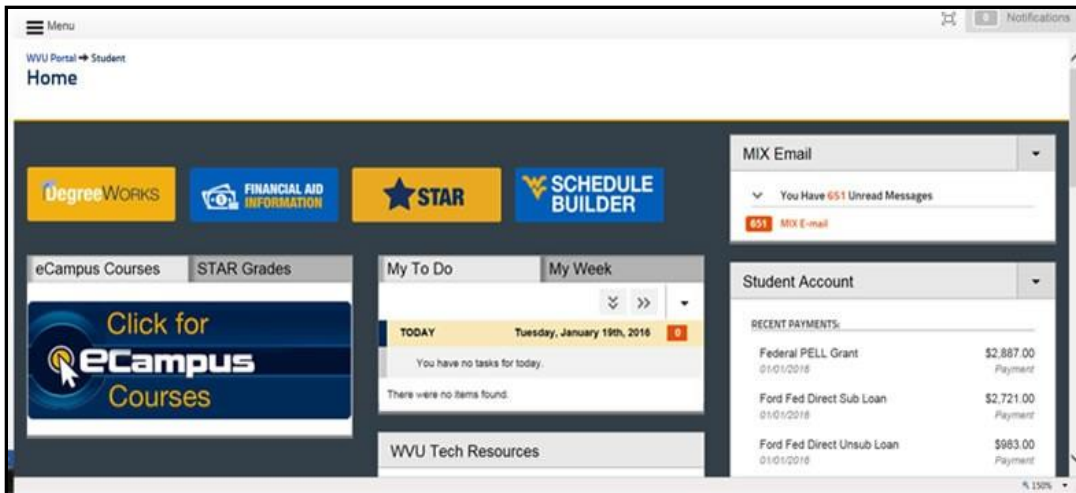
Menu

Notifications

WVU Portal → Student

Home

DegreeWORKS

FINANCIAL AID INFORMATION

STAR

SCHEDULE BUILDER

MIX Email

You Have 651 Unread Messages

651 MIX E-mail

eCampus Courses | STAR Grades

Click for eCampus Courses

My To Do | My Week

TODAY | Tuesday, January 19th, 2016 | 0

You have no tasks for today.

There were no items found.

WVU Tech Resources

Student Account

RECENT PAYMENTS:

| | |
|---|---|
| Federal PELL Grant 01/01/2016 | \$2,887.00 Payment |
| Ford Fed Direct Sub Loan 01/01/2016 | \$2,721.00 Payment |
| Ford Fed Direct Unsub Loan 01/01/2016 | \$983.00 Payment |

150%